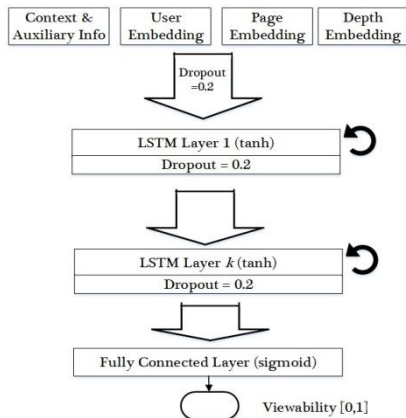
Context & Auxiliary Info

User Embedding

Page Embedding

Depth Embedding

Dropout =0.2

LSTM Layer 1 (tanh)

Dropout = 0.2

LSTM Layer $k$ (tanh)

Dropout = 0.2

Fully Connected Layer (sigmoid)

Viewability [0,1]